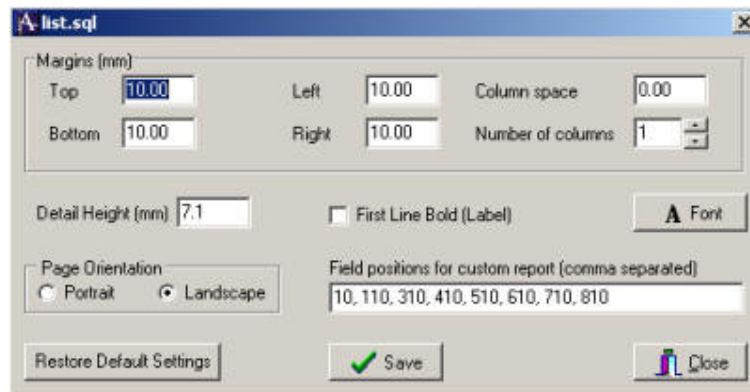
list.sql

Margins (mm)

Top 10.00

Bottom 10.00

Left 10.00

Right 10.00

Column space 0.00

Number of columns 1

Detail Height (mm) 7.1

First Line Bold (Label)

Font

Page Orientation

Portrait

Landscape

Field positions for custom report (comma separated)

10, 110, 310, 410, 510, 610, 710, 810

Restore Default Settings

Save

Close